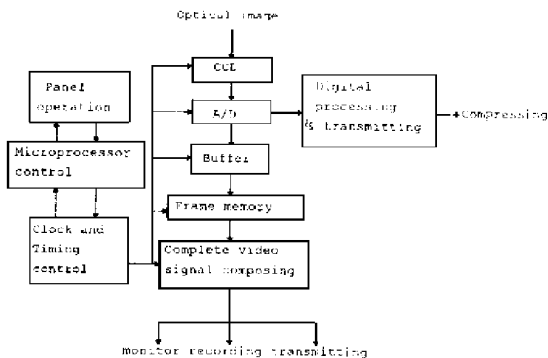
Optical image

Panel operation

Microprocessor control

Clock and Timing control

CCD

A/D

Buffer

Frame memory

Complete video signal composing

Digital processing & transmitting

Compressing

monitor recording transmitting